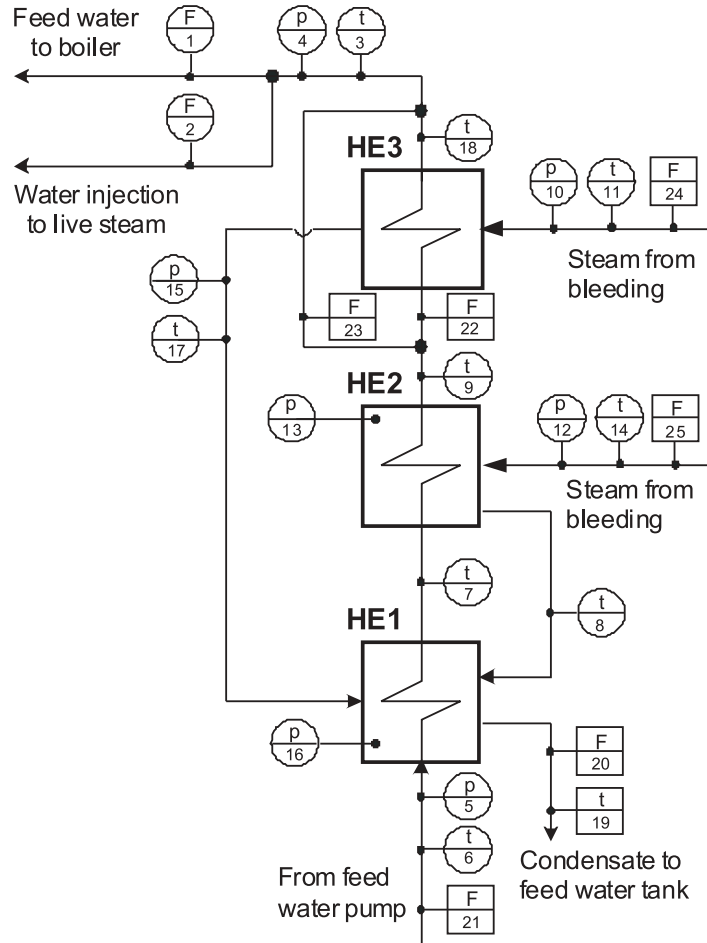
Feed water to boiler

F 1

p 4

t 3

F 2

Water injection to live steam

t 18

HE3

p 10

t 11

F 24

Steam from bleeding

p 15

t 17

F 23

F 22

t 9

HE2

p 13

p 12

t 14

F 25

Steam from bleeding

t 7

t 8

HE1

p 16

F 20

t 19

p 5

t 6

Condensate to feed water tank

From feed water pump

F 21